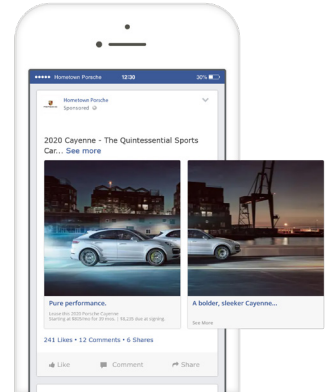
●●●●● Hometown Porsche 12:30 30%

Hometown Porsche
Sponsored

2020 Cayenne - The Quintessential Sports Car... See more

Pure performance.
Lease this 2020 Porsche Cayenne
Starting at $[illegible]/mo for 36 mos. | $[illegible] due at signing

A bolder, sleeker Cayenne...
See More

241 Likes • 12 Comments • 6 Shares

Like Comment Share